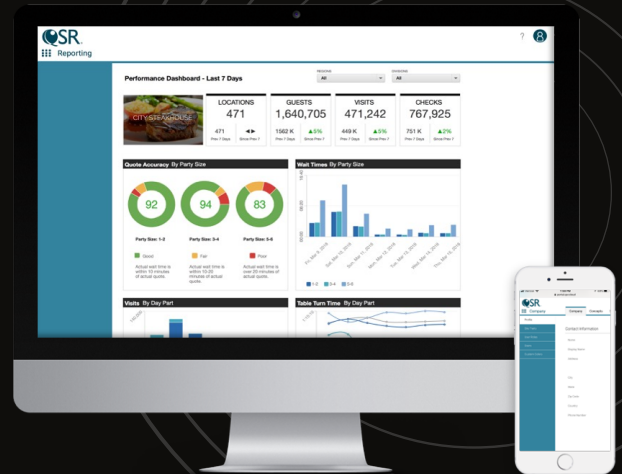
QSR
Reporting

Performance Dashboard - Last 7 Days

REGIONS
All

DIVISIONS
All

CITY STEAKHOUSE

| LOCATIONS | GUESTS | VISITS | CHECKS |
|---|---|---|---|
| 471 | 1,640,705 | 471,242 | 767,925 |
| 471 Prev 7 Days | 1562 K Prev 7 Days | 449 K Prev 7 Days | 751 K Prev 7 Days |
| Since Prev 7 | 5% Since Prev 7 | 5% Since Prev 7 | 2% Since Prev 7 |

Quote Accuracy By Party Size

92 94 83

Party Size: 1-2 Party Size: 3-4 Party Size: 5-8

Good
Actual wait time is within 10 minutes of actual quote.

Fair
Actual wait time is within 10-20 minutes of actual quote.

Poor
Actual wait time is over 20 minutes of actual quote.

Wait Times By Party Size

1-2 3-4 5-8

Visits By Day Part

Table Turn Time By Day Part

QSR
Company Company Concepts
Contact Information
Name
Street Name
Address
City
State
Zip Code
Country
Phone Number